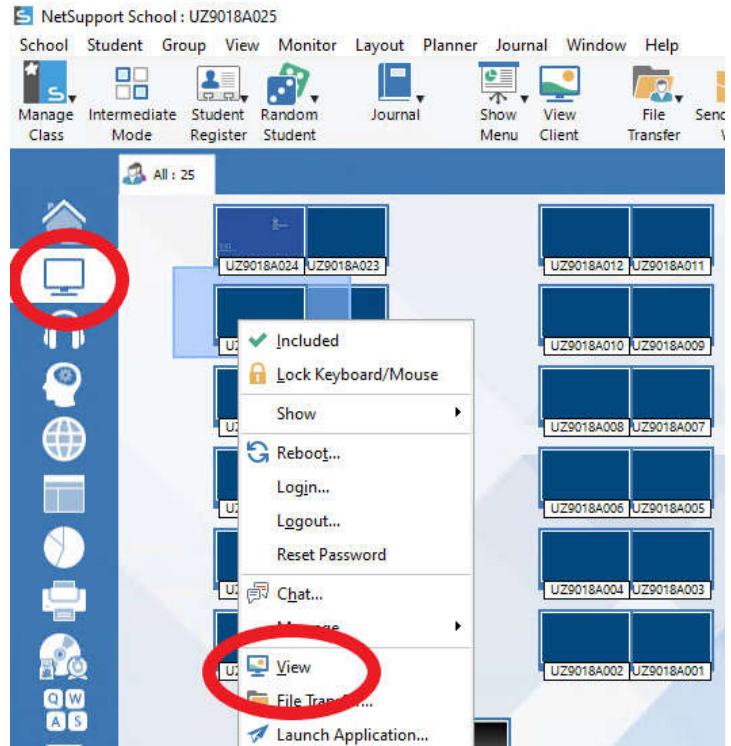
NetSupport School : UZ9018A025

School Student Group View Monitor Layout Planner Journal Window Help

Manage Class
Intermediate Mode
Student Register
Random Student
Journal
Show Menu
View Client
File Transfer
Send

All : 25

UZ9018A024 UZ9018A023
UZ9018A012 UZ9018A011
UZ9018A010 UZ9018A009
UZ9018A008 UZ9018A007
UZ9018A006 UZ9018A005
UZ9018A004 UZ9018A003
UZ9018A002 UZ9018A001

Included
Lock Keyboard/Mouse
Show
Reboot...
Login...
Logout...
Reset Password
Chat...
M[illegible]
View
File Tra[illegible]...
Launch Application...

Q W
A S